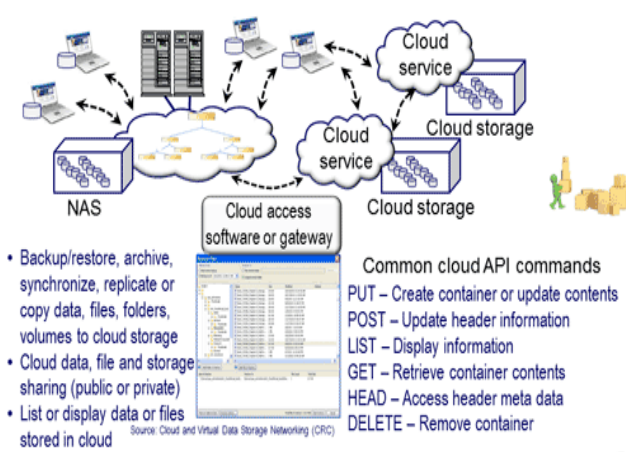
Cloud service

Cloud storage

Cloud service

NAS

Cloud storage

Cloud access software or gateway

• Backup/restore, archive, synchronize, replicate or copy data, files, folders, volumes to cloud storage
• Cloud data, file and storage sharing (public or private)
• List or display data or files stored in cloud

Common cloud API commands
PUT – Create container or update contents
POST – Update header information
LIST – Display information
GET – Retrieve container contents
HEAD – Access header meta data
DELETE – Remove container

Source: Cloud and Virtual Data Storage Networking (CRC)